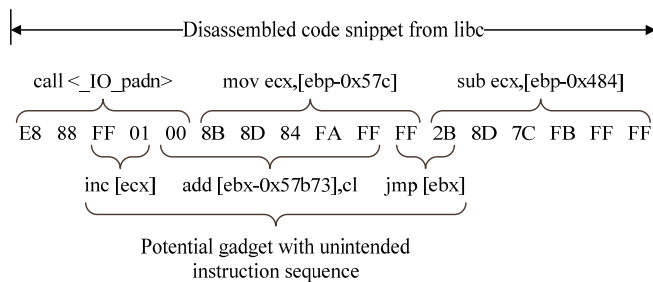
Disassembled code snippet from libc

call <_IO_padn> mov ecx,[ebp-0x57c] sub ecx,[ebp-0x484]

E8 88 FF 01 00 8B 8D 84 FA FF FF 2B 8D 7C FB FF FF

inc [ecx] add [ebx-0x57b73],cl jmp [ebx]

Potential gadget with unintended instruction sequence